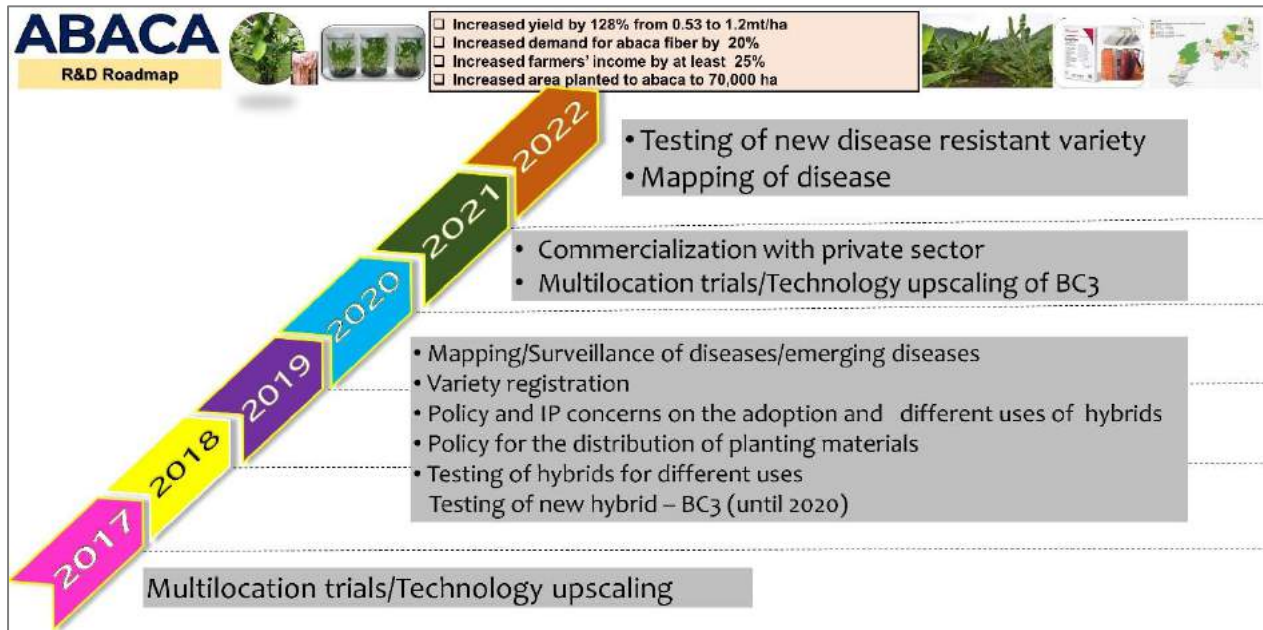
ABACA
R&D Roadmap

❑ Increased yield by 128% from 0.53 to 1.2mt/ha
❑ Increased demand for abaca fiber by 20%
❑ Increased farmers' income by at least 25%
❑ Increased area planted to abaca to 70,000 ha

2022
• Testing of new disease resistant variety
• Mapping of disease

2021
• Commercialization with private sector
• Multilocation trials/Technology upscaling of BC3

2020

2019
• Mapping/Surveillance of diseases/emerging diseases
• Variety registration
• Policy and IP concerns on the adoption and different uses of hybrids
• Policy for the distribution of planting materials
• Testing of hybrids for different uses
Testing of new hybrid – BC3 (until 2020)

2018

2017
Multilocation trials/Technology upscaling